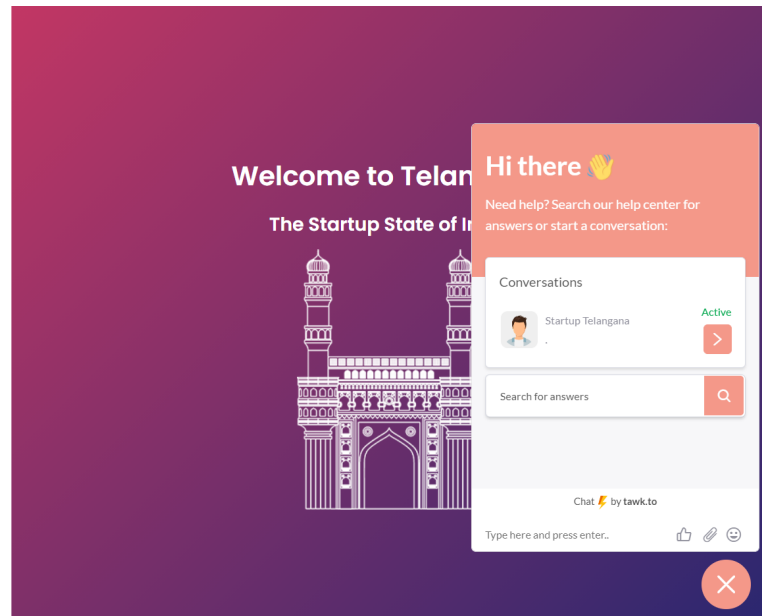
Welcome to Telan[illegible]

The Startup State of I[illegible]

Hi there 👋

Need help? Search our help center for answers or start a conversation:

Conversations

Startup Telangana

.

Active

Search for answers

Chat by tawk.to

Type here and press enter..